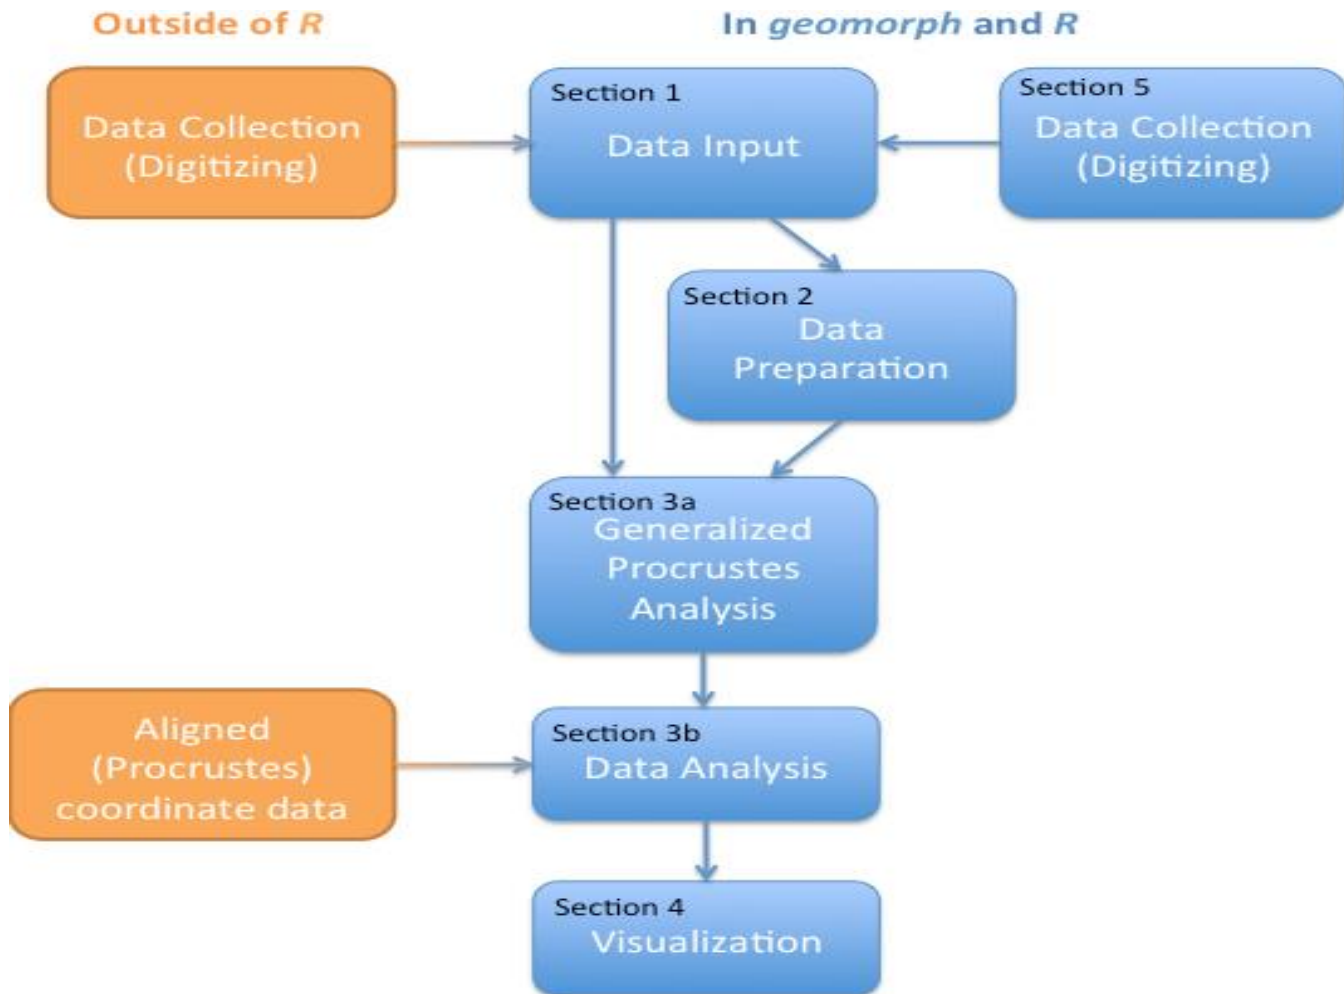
Outside of R

In geomorph and R

Data Collection (Digitizing)

Section 1
Data Input

Section 5
Data Collection (Digitizing)

Section 2
Data Preparation

Section 3a
Generalized Procrustes Analysis

Aligned (Procrustes) coordinate data

Section 3b
Data Analysis

Section 4
Visualization